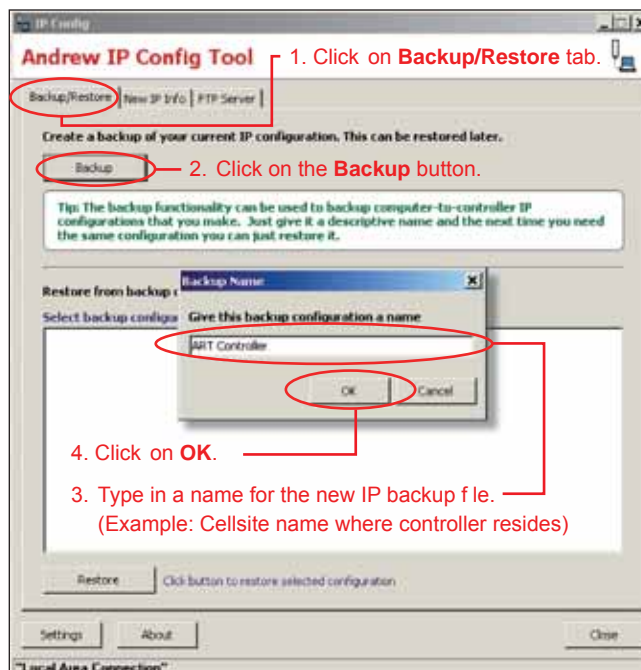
IP Config

Andrew IP Config Tool

1. Click on **Backup/Restore** tab.

Backup/Restore | New IP Info | FTP Server

Create a backup of your current IP configuration. This can be restored later.

Backup

2. Click on the **Backup** button.

Tip: The backup functionality can be used to backup computer-to-controller IP configurations that you make. Just give it a descriptive name and the next time you need the same configuration you can just restore it.

Restore from backup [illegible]

Select backup configur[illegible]

Backup Name

Give this backup configuration a name

ART Controller

OK Cancel

4. Click on **OK**.

3. Type in a name for the new IP backup f le.
(Example: Cellsite name where controller resides)

Restore Click button to restore selected configuration

Settings About Close

"Local Area Connection"